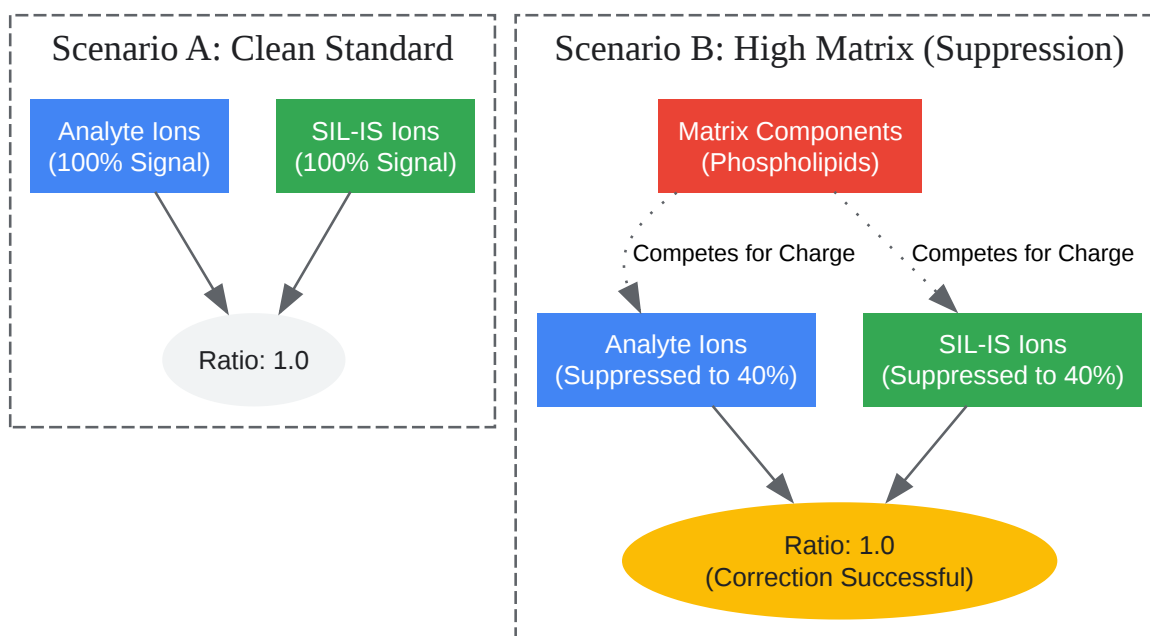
Scenario A: Clean Standard

Analyte Ions
(100% Signal)

SIL-IS Ions
(100% Signal)

Ratio: 1.0

Scenario B: High Matrix (Suppression)

Matrix Components
(Phospholipids)

Competes for Charge

Competes for Charge

Analyte Ions
(Suppressed to 40%)

SIL-IS Ions
(Suppressed to 40%)

Ratio: 1.0
(Correction Successful)